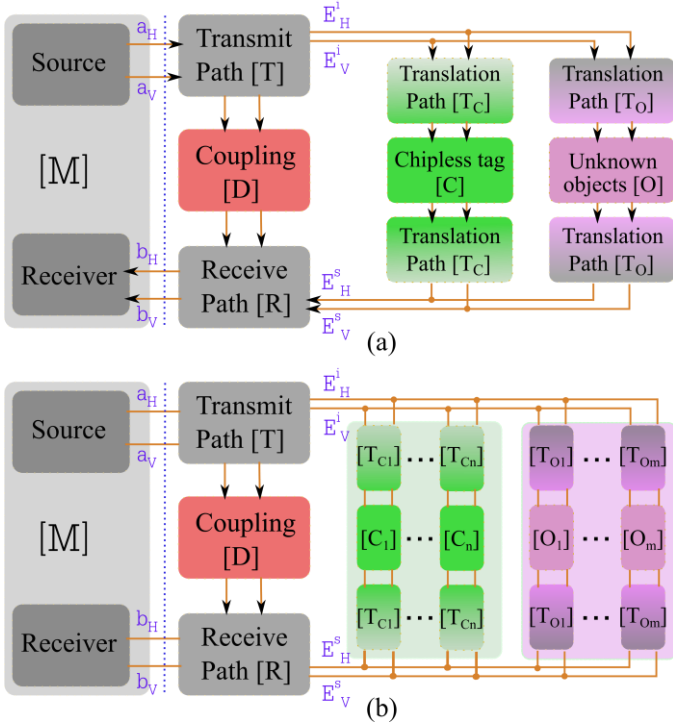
Source

$a_H$

$a_V$

Transmit Path [T]

$E^i_H$

$E^i_V$

Translation Path [$T_C$]

Translation Path [$T_O$]

Coupling [D]

[M]

Chipless tag [C]

Unknown objects [O]

Receiver

$b_H$

$b_V$

Receive Path [R]

$E^s_H$

$E^s_V$

Translation Path [$T_C$]

Translation Path [$T_O$]

(a)

Source

$a_H$

$a_V$

Transmit Path [T]

$E^i_H$

$E^i_V$

[$T_{C1}$] ⋯ [$T_{Cn}$]

[$T_{O1}$] ⋯ [$T_{Om}$]

Coupling [D]

[M]

[$C_1$] ⋯ [$C_n$]

[$O_1$] ⋯ [$O_m$]

Receiver

$b_H$

$b_V$

Receive Path [R]

[$T_{C1}$] ⋯ [$T_{Cn}$]

[$T_{O1}$] ⋯ [$T_{Om}$]

$E^s_H$

$E^s_V$

(b)